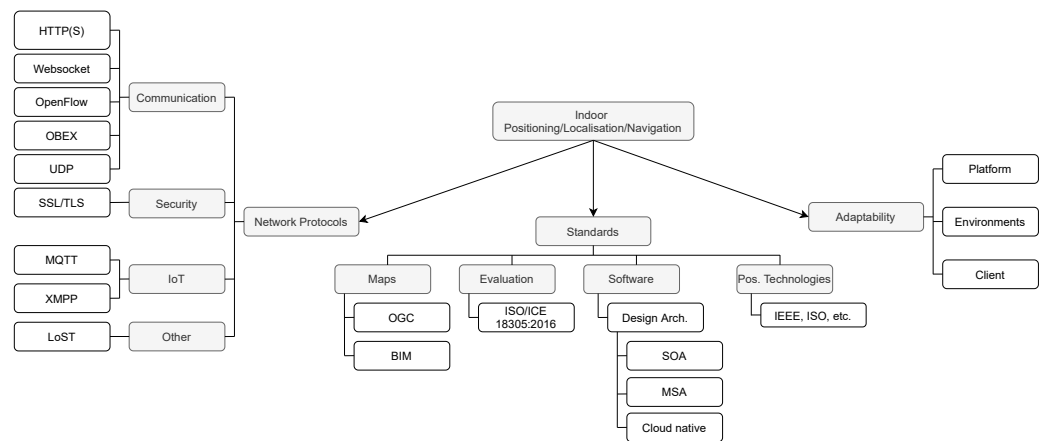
Indoor Positioning/Localisation/Navigation

Network Protocols

Communication

HTTP(S)

Websocket

OpenFlow

OBEX

UDP

Security

SSL/TLS

IoT

MQTT

XMPP

Other

LoST

Standards

Maps

OGC

BIM

Evaluation

ISO/ICE 18305:2016

Software

Design Arch.

SOA

MSA

Cloud native

Pos. Technologies

IEEE, ISO, etc.

Adaptability

Platform

Environments

Client